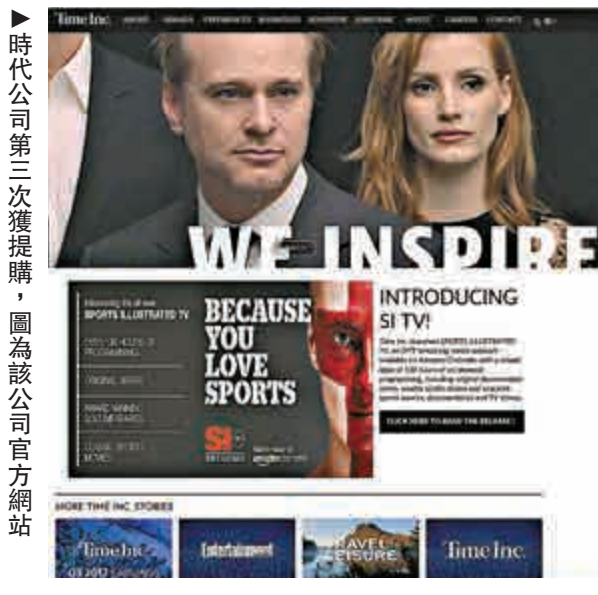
▶時代公司第三次獲提購，圖為該公司官方網站

Time Inc. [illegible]

WE INSPIRE

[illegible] SPORTS ILLUSTRATED TV

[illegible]

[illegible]

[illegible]

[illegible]

BECAUSE YOU LOVE SPORTS

SI

INTRODUCING SI TV!

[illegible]

CLICK HERE TO READ THE RELEASE

MORE TIME INC. STORIES

Time Inc.

Entertainment

TRAVEL LEISURE

Time Inc.